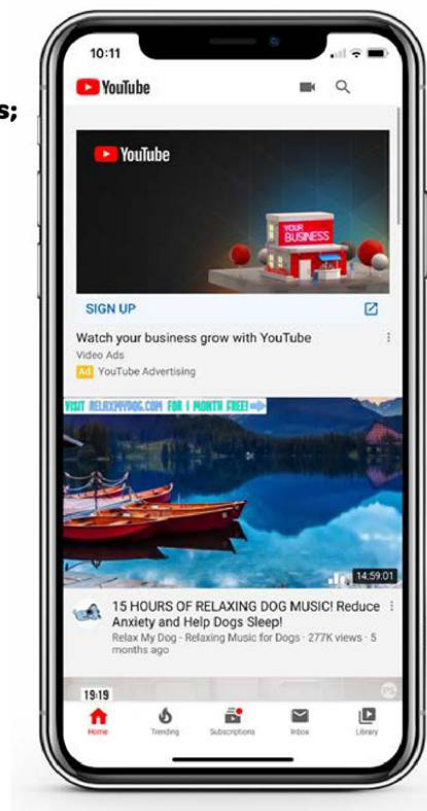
s;

10:11

YouTube

YouTube

YOUR BUSINESS

SIGN UP

Watch your business grow with YouTube

Video Ads

Ad YouTube Advertising

VISIT RELAXMYDOG.COM FOR 1 MONTH FREE!

14:59:01

15 HOURS OF RELAXING DOG MUSIC! Reduce Anxiety and Help Dogs Sleep!

Relax My Dog - Relaxing Music for Dogs · 277K views · 5 months ago

19:19

Home Trending Subscriptions Inbox Library